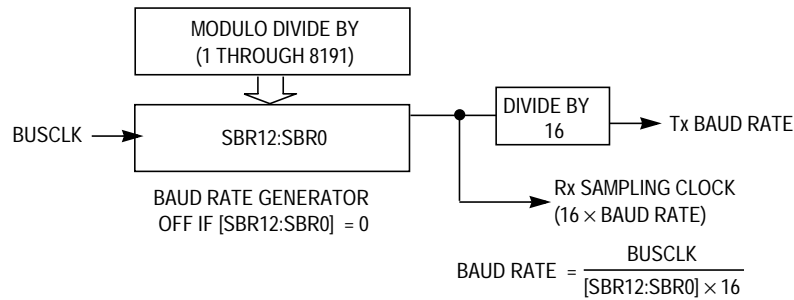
MODULO DIVIDE BY
(1 THROUGH 8191)

BUSCLK

SBR12:SBR0

DIVIDE BY
16

Tx BAUD RATE

BAUD RATE GENERATOR
OFF IF [SBR12:SBR0] = 0

Rx SAMPLING CLOCK
(16 $\times$ BAUD RATE)

BAUD RATE $= \frac{\text{BUSCLK}}{\text{[SBR12:SBR0]} \times 16}$